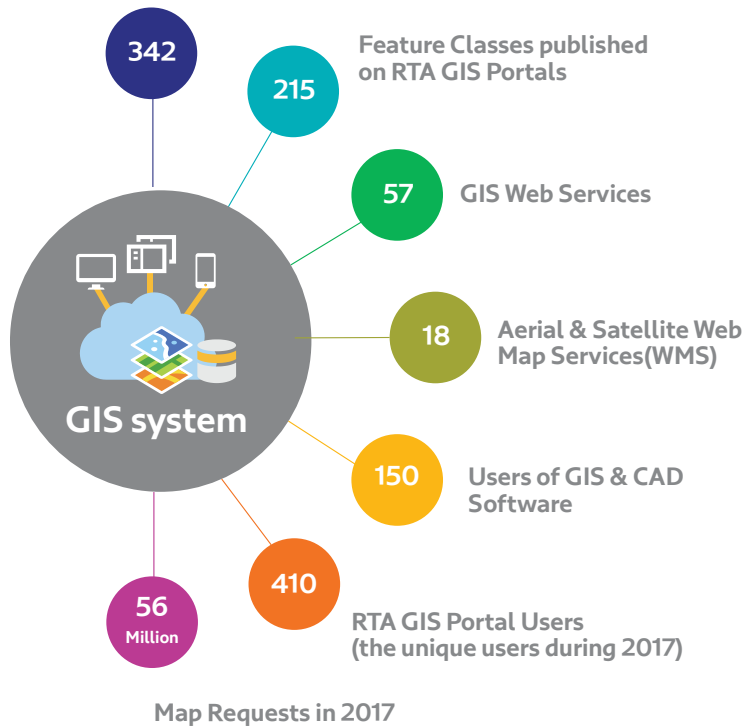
342

215

Feature Classes published on RTA GIS Portals

57

GIS Web Services

GIS system

18

Aerial & Satellite Web Map Services(WMS)

150

Users of GIS & CAD Software

410

RTA GIS Portal Users (the unique users during 2017)

56 Million

Map Requests in 2017